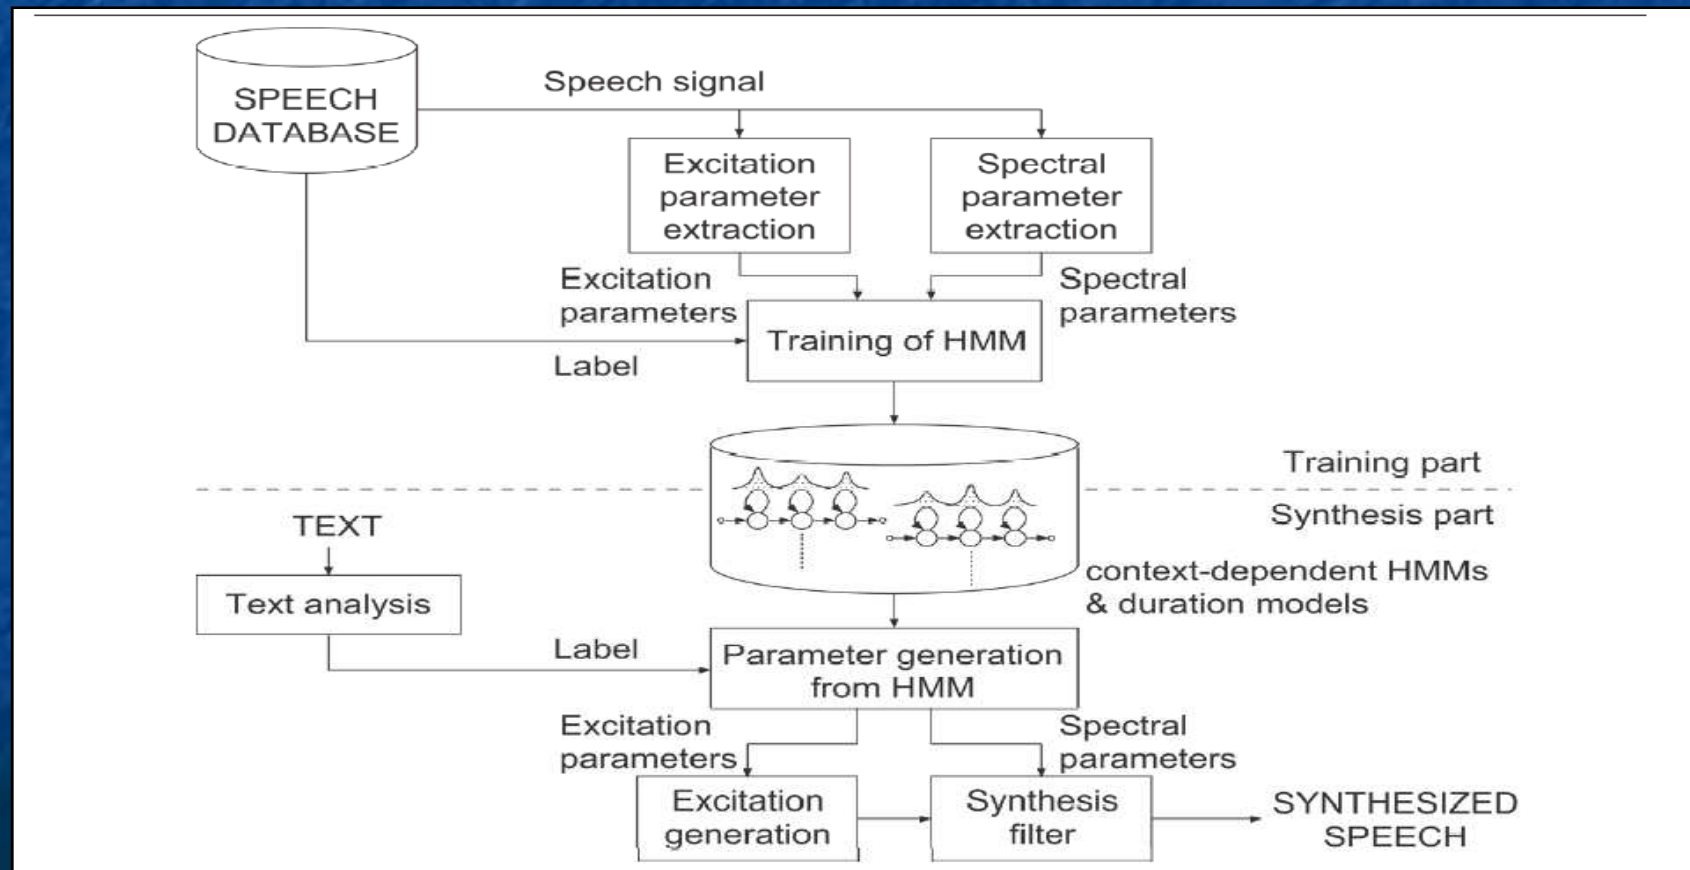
SPEECH DATABASE

Speech signal

Excitation parameter extraction

Spectral parameter extraction

Excitation parameters

Spectral parameters

Training of HMM

Label

Training part

Synthesis part

TEXT

context-dependent HMMs & duration models

Text analysis

Label

Parameter generation from HMM

Excitation parameters

Spectral parameters

Excitation generation

Synthesis filter

SYNTHESIZED SPEECH